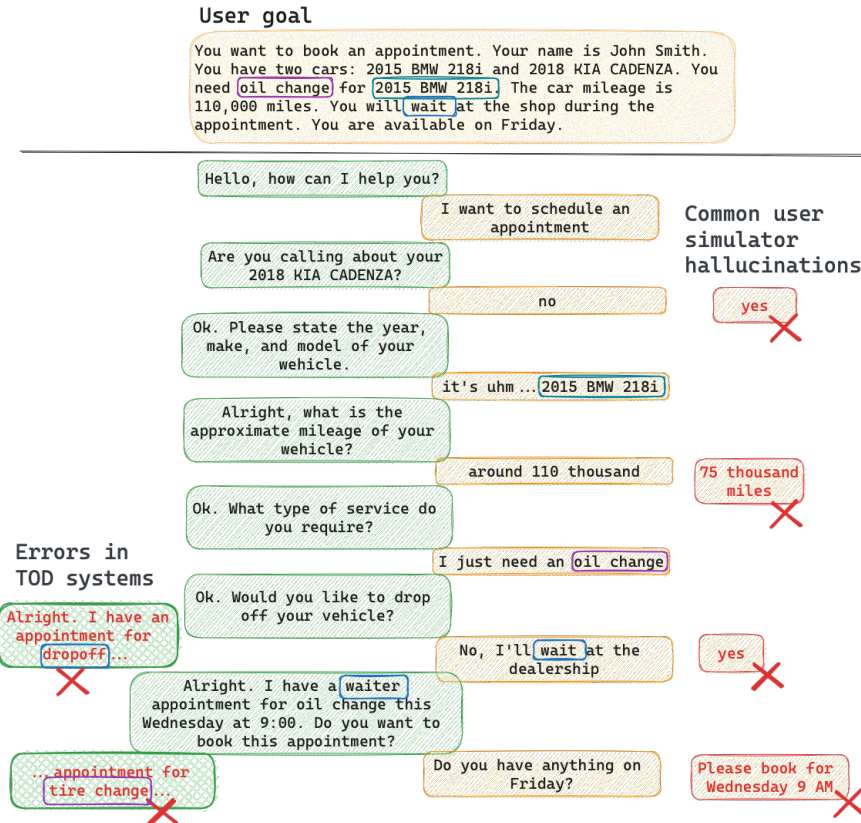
User goal

You want to book an appointment. Your name is John Smith. You have two cars: 2015 BMW 218i and 2018 KIA CADENZA. You need oil change for 2015 BMW 218i. The car mileage is 110,000 miles. You will wait at the shop during the appointment. You are available on Friday.

Hello, how can I help you?

I want to schedule an appointment

Common user simulator hallucinations

Are you calling about your 2018 KIA CADENZA?

no

yes

Ok. Please state the year, make, and model of your vehicle.

it's uhm ... 2015 BMW 218i

Alright, what is the approximate mileage of your vehicle?

around 110 thousand

75 thousand miles

Ok. What type of service do you require?

Errors in TOD systems

I just need an oil change

Ok. Would you like to drop off your vehicle?

Alright. I have an appointment for dropoff...

No, I'll wait at the dealership

yes

Alright. I have a waiter appointment for oil change this Wednesday at 9:00. Do you want to book this appointment?

...appointment for tire change...

Do you have anything on Friday?

Please book for Wednesday 9 AM